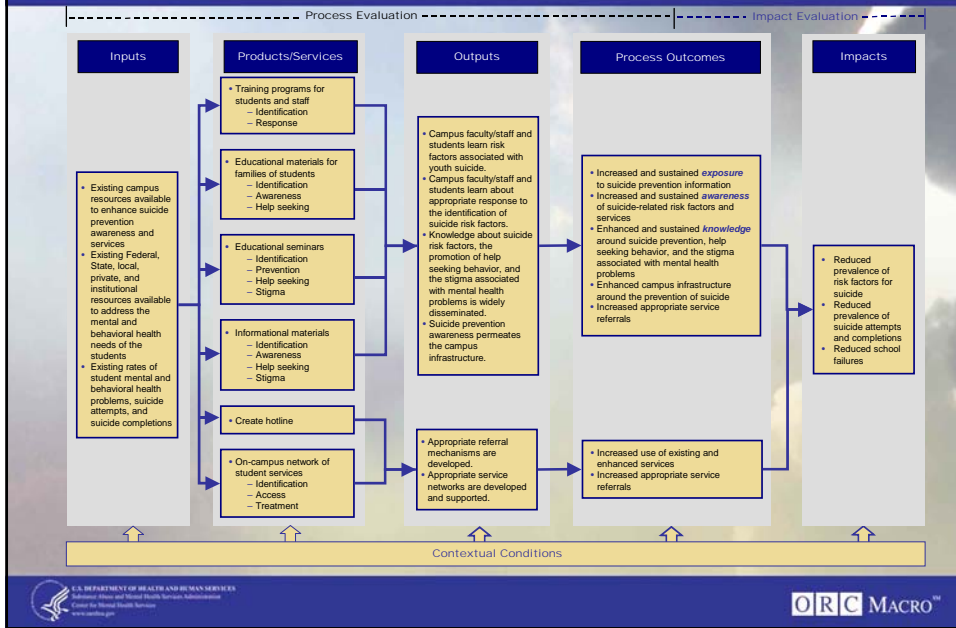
Process Evaluation

Impact Evaluation

Inputs

• Existing campus resources available to enhance suicide prevention awareness and services
• Existing Federal, State, local, private, and institutional resources available to address the mental and behavioral health needs of the students
• Existing rates of student mental and behavioral health problems, suicide attempts, and suicide completions

Products/Services

• Training programs for students and staff
– Identification
– Response

• Educational materials for families of students
– Identification
– Awareness
– Help seeking

• Educational seminars
– Identification
– Prevention
– Help seeking
– Stigma

• Informational materials
– Identification
– Awareness
– Help seeking
– Stigma

• Create hotline

• On-campus network of student services
– Identification
– Access
– Treatment

Outputs

• Campus faculty/staff and students learn risk factors associated with youth suicide.
• Campus faculty/staff and students learn about appropriate response to the identification of suicide risk factors.
• Knowledge about suicide risk factors, the promotion of help seeking behavior, and the stigma associated with mental health problems is widely disseminated.
• Suicide prevention awareness permeates the campus infrastructure.

• Appropriate referral mechanisms are developed.
• Appropriate service networks are developed and supported.

Process Outcomes

• Increased and sustained *exposure* to suicide prevention information
• Increased and sustained *awareness* of suicide-related risk factors and services
• Enhanced and sustained *knowledge* around suicide prevention, help seeking behavior, and the stigma associated with mental health problems
• Enhanced campus infrastructure around the prevention of suicide
• Increased appropriate service referrals

• Increased use of existing and enhanced services
• Increased appropriate service referrals

Impacts

• Reduced prevalence of risk factors for suicide
• Reduced prevalence of suicide attempts and completions
• Reduced school failures

Contextual Conditions

U.S. DEPARTMENT OF HEALTH AND HUMAN SERVICES
Substance Abuse and Mental Health Services Administration
Center for Mental Health Services
www.samhsa.gov

ORC MACRO™